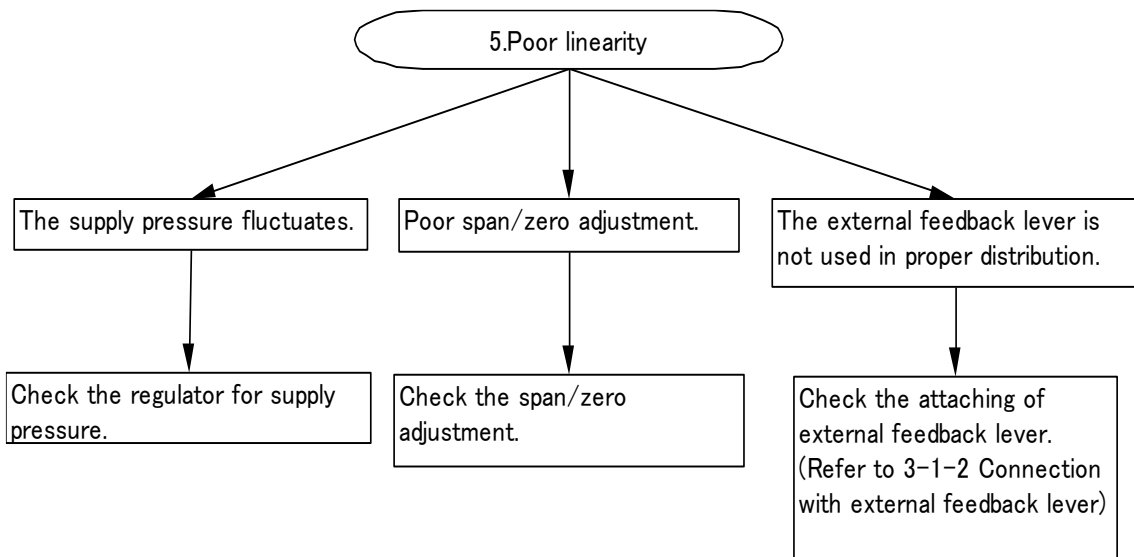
5.Poor linearity

The supply pressure fluctuates.

Check the regulator for supply pressure.

Poor span/zero adjustment.

Check the span/zero adjustment.

The external feedback lever is not used in proper distribution.

Check the attaching of external feedback lever. (Refer to 3-1-2 Connection with external feedback lever)